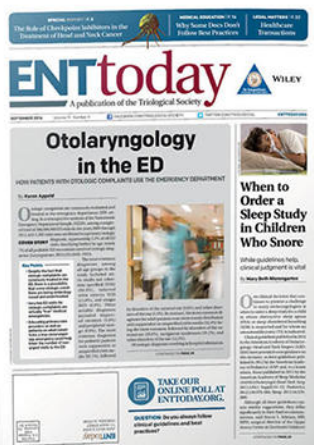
SPECIAL REPORT / 8
The Role of Checkpoint Inhibitors in the Treatment of Head and Neck Cancer

MEDICAL EDUCATION / 10
Why Some Docs Don't Follow Best Practices

LEGAL MATTERS / 16
Healthcare Transactions

ENTtoday
A publication of the Triological Society

WILEY

SEPTEMBER 2016

Otolaryngology in the ED

HOW PATIENTS WITH OTOLOGIC COMPLAINTS USE THE EMERGENCY DEPARTMENT

by Karen Appold

COVER STORY

Key Points

When to Order a Sleep Study in Children Who Snore

While guidelines help, clinical judgment is vital

by Mary Beth Nierengarten

TAKE OUR ONLINE POLL AT ENTTODAY.ORG.

QUESTION: Do you always follow clinical guidelines and best practices?